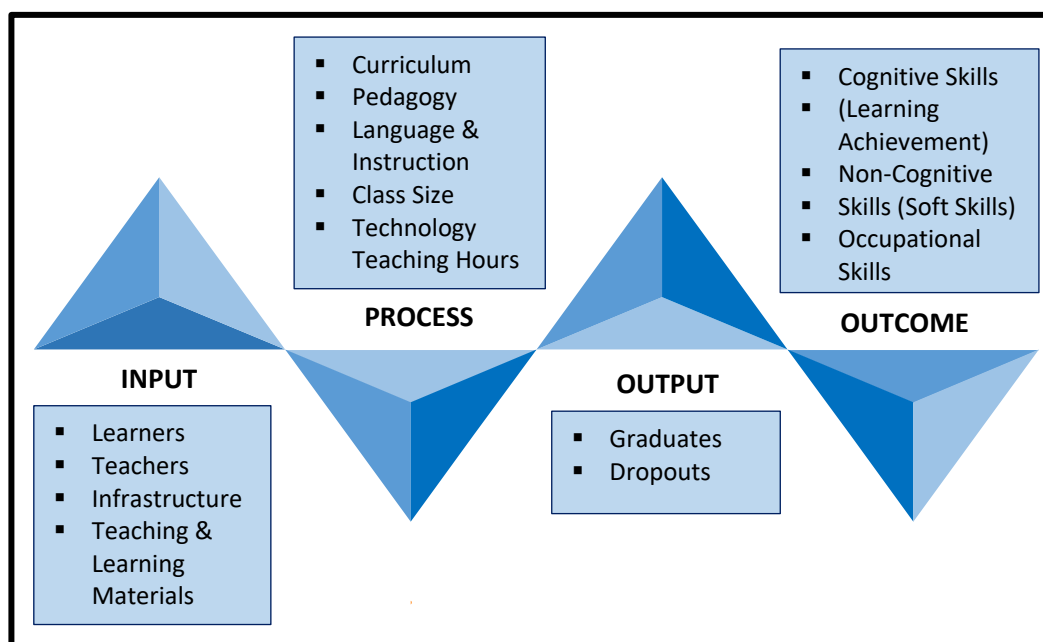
- Curriculum
- Pedagogy
- Language & Instruction
- Class Size
- Technology Teaching Hours

PROCESS

- Cognitive Skills
- (Learning Achievement)
- Non-Cognitive
- Skills (Soft Skills)
- Occupational Skills

OUTCOME

INPUT

- Learners
- Teachers
- Infrastructure
- Teaching & Learning Materials

OUTPUT

- Graduates
- Dropouts